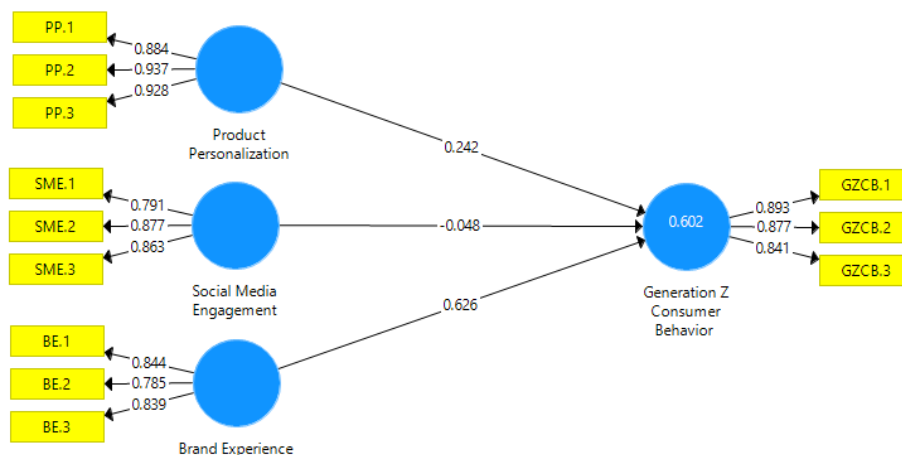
PP.1
0.884
PP.2
0.937
PP.3
0.928
Product Personalization

SME.1
0.791
SME.2
0.877
SME.3
0.863
Social Media Engagement

BE.1
0.844
BE.2
0.785
BE.3
0.839
Brand Experience

0.242
-0.048
0.626

0.602
Generation Z Consumer Behavior

0.893
GZCB.1
0.877
GZCB.2
0.841
GZCB.3